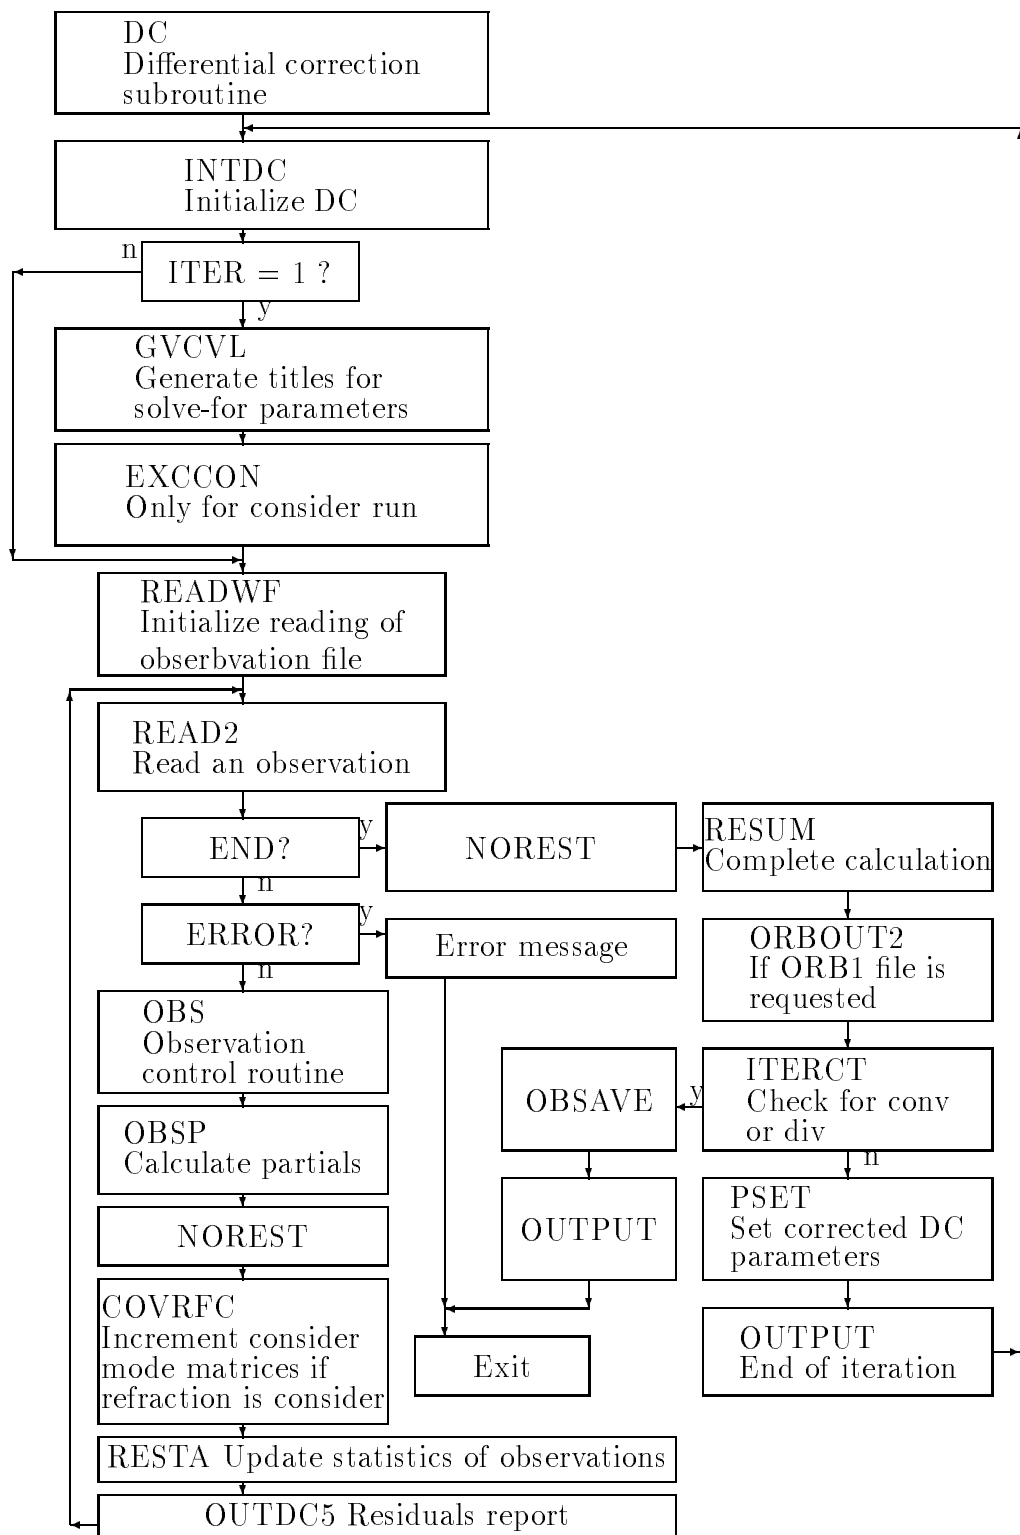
DC
Differential correction subroutine

INTDC
Initialize DC

n
ITER = 1 ?
y

GVCVL
Generate titles for solve-for parameters

EXCCON
Only for consider run

READWF
Initialize reading of obserbvation file

READ2
Read an observation

END?
y
NOREST
RESUM
Complete calculation
n

ERROR?
y
Error message
n

ORBOUT2
If ORB1 file is requested

OBS
Observation control routine

OBSAVE
y
ITERCT
Check for conv or div
n

OBSP
Calculate partials

PSET
Set corrected DC parameters

NOREST

OUTPUT

COVRFC
Increment consider mode matrices if refraction is consider

Exit

OUTPUT
End of iteration

RESTA Update statistics of observations

OUTDC5 Residuals report